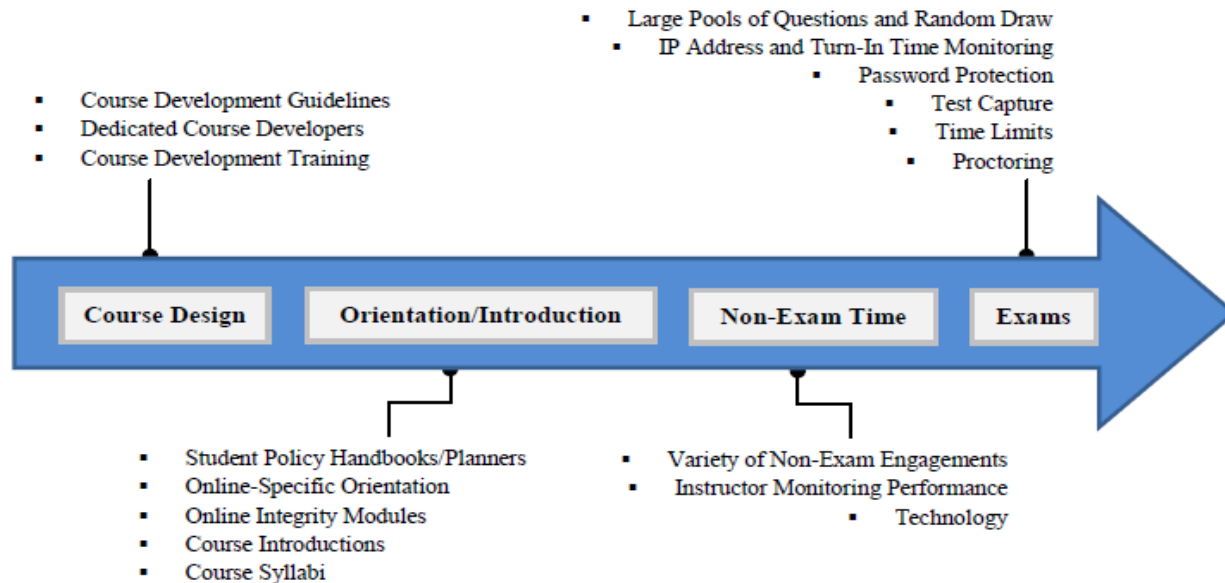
- Course Development Guidelines
- Dedicated Course Developers
- Course Development Training

- Large Pools of Questions and Random Draw
- IP Address and Turn-In Time Monitoring
- Password Protection
- Test Capture
- Time Limits
- Proctoring

Course Design

Orientation/Introduction

Non-Exam Time

Exams

- Student Policy Handbooks/Planners
- Online-Specific Orientation
- Online Integrity Modules
- Course Introductions
- Course Syllabi

- Variety of Non-Exam Engagements
- Instructor Monitoring Performance
- Technology